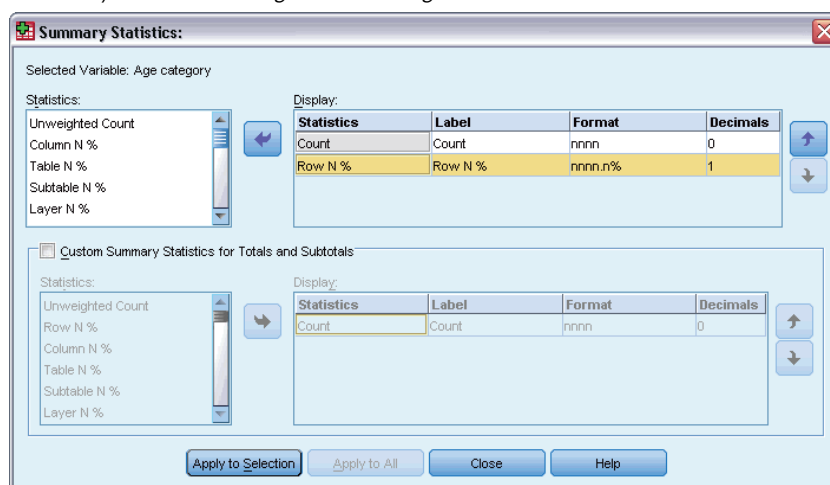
Summary Statistics:

Selected Variable: Age category

Statistics:

Unweighted Count
Column N %
Table N %
Subtable N %
Layer N %

Display:

| Statistics | Label | Format | Decimals |
|---|---|---|---|
| Count | Count | nnnn | 0 |
| Row N % | Row N % | nnnn.n% | 1 |

Custom Summary Statistics for Totals and Subtotals

Statistics:

Unweighted Count
Row N %
Column N %
Table N %
Subtable N %
Layer N %

Display:

| Statistics | Label | Format | Decimals |
|---|---|---|---|
| Count | Count | nnnn | 0 |

Apply to Selection | Apply to All | Close | Help